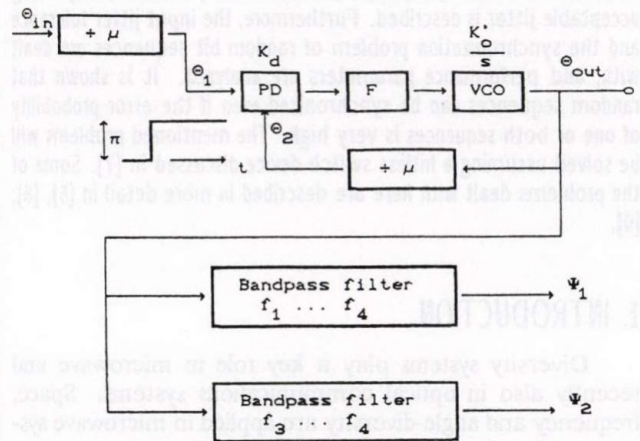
$\Theta_{in}$

$\div\ \mu$

$K_d$

$\Theta_1$

PD

F

$\frac{K_o}{s}$

VCO

$\Theta_{out}$

$\pi$

$\Theta_2$

$\div\ \mu$

Bandpass filter
$f_1\ \dots\ f_4$

$\Psi_1$

Bandpass filter
$f_3\ \dots\ f_4$

$\Psi_2$

acceptable filter is described. Furthermore, the input phase ambiguity and the synchronization problem of random bit sequences at small ... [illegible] ... It is shown that random sequences can be synchronized even if the error probability of one of both sequences is very high. The mentioned problems will be solved ... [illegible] ... [1]. Some of the problems dealt with here are described in more detail in [5], [6], [6].

I. INTRODUCTION

Diversity systems play a key role in microwave and recently also in optical communications systems. Space, frequency and angle diversity are applied in microwave sys-